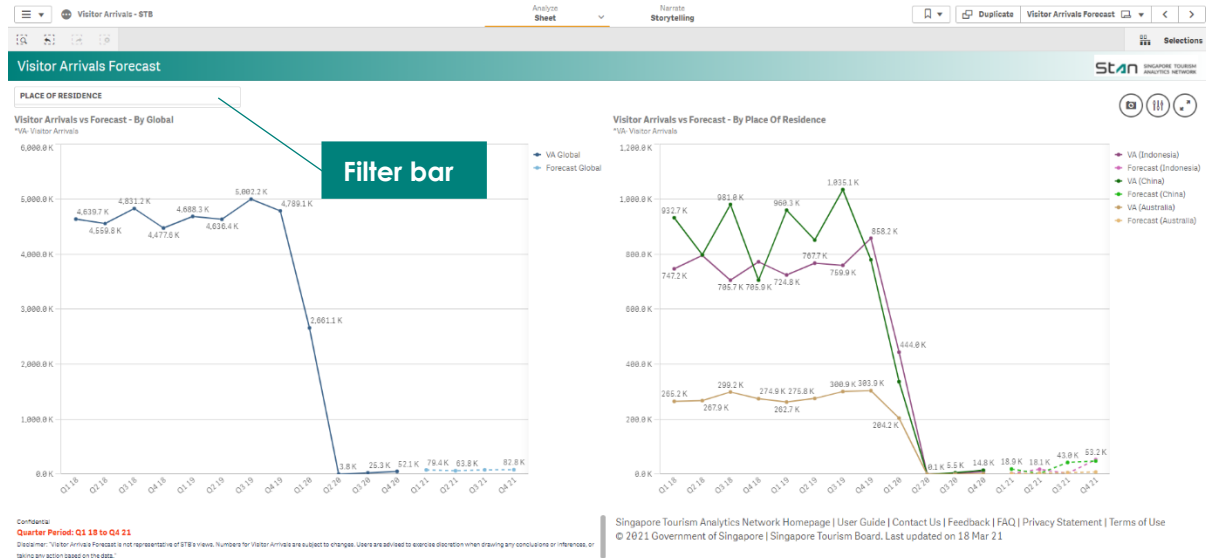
Visitor Arrivals - STB

Analyze
Sheet

Narrate
Storytelling

Duplicate
Visitor Arrivals Forecast

Selections

Visitor Arrivals Forecast

Stan SINGAPORE TOURISM ANALYTICS NETWORK

PLACE OF RESIDENCE

Filter bar

Visitor Arrivals vs Forecast - By Global
*VA- Visitor Arrivals

6,000.0 K
5,000.0 K
4,000.0 K
3,000.0 K
2,000.0 K
1,000.0 K
0.0 K

4,639.7 K
4,559.8 K
4,831.2 K
4,477.8 K
4,688.3 K
4,636.4 K
5,002.2 K
4,789.1 K
2,661.1 K
3.8 K
25.3 K
52.1 K
79.4 K
65.8 K
82.8 K

Q1 18
Q2 18
Q3 18
Q4 18
Q1 19
Q2 19
Q3 19
Q4 19
Q1 20
Q2 20
Q3 20
Q4 20
Q1 21
Q2 21
Q3 21
Q4 21

VA Global
Forecast Global

Visitor Arrivals vs Forecast - By Place Of Residence
*VA- Visitor Arrivals

1,200.0 K
1,000.0 K
800.0 K
600.0 K
400.0 K
200.0 K
0.0 K

932.7 K
747.2 K
981.8 K
705.7 K
705.9 K
960.3 K
724.8 K
767.7 K
1,035.1 K
769.9 K
858.2 K
444.0 K
265.2 K
267.9 K
299.2 K
274.9 K
262.7 K
275.8 K
300.9 K
303.9 K
204.2 K
0.1 K
5.5 K
14.8 K
18.9 K
18.1 K
43.0 K
53.2 K

Q1 18
Q2 18
Q3 18
Q4 18
Q1 19
Q2 19
Q3 19
Q4 19
Q1 20
Q2 20
Q3 20
Q4 20
Q1 21
Q2 21
Q3 21
Q4 21

VA (Indonesia)
Forecast (Indonesia)
VA (China)
Forecast (China)
VA (Australia)
Forecast (Australia)

Confidential
Quarter Period: Q1 18 to Q4 21
Disclaimer: "Visitor Arrivals Forecast is not representative of STB's views. Numbers for Visitor Arrivals are subject to changes. Users are advised to exercise discretion when drawing any conclusions or inferences, or taking any action based on the data."

Singapore Tourism Analytics Network Homepage | User Guide | Contact Us | Feedback | FAQ | Privacy Statement | Terms of Use
© 2021 Government of Singapore | Singapore Tourism Board. Last updated on 18 Mar 21